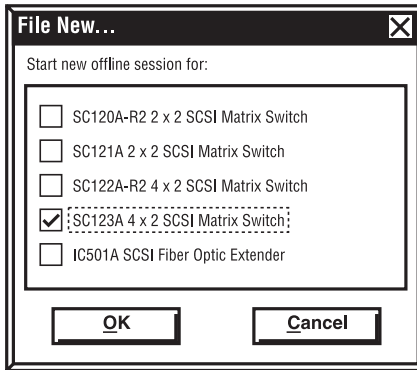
File New...

Start new offline session for:

SC120A-R2 2 x 2 SCSI Matrix Switch

SC121A 2 x 2 SCSI Matrix Switch

SC122A-R2 4 x 2 SCSI Matrix Switch

✓ SC123A 4 x 2 SCSI Matrix Switch

IC501A SCSI Fiber Optic Extender

OK

Cancel